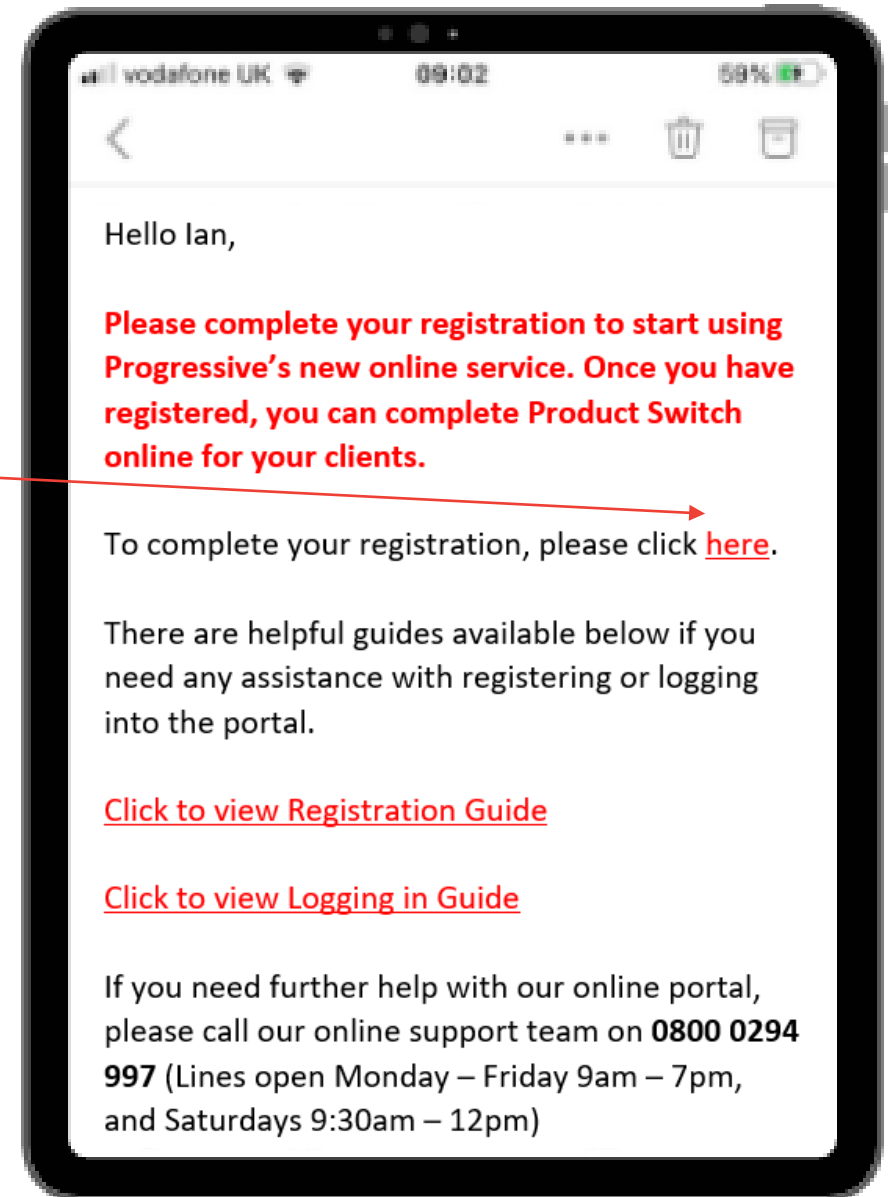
vodafone UK 09:02 59%

Hello Ian,

Please complete your registration to start using Progressive's new online service. Once you have registered, you can complete Product Switch online for your clients.

To complete your registration, please click here.

There are helpful guides available below if you need any assistance with registering or logging into the portal.

Click to view Registration Guide

Click to view Logging in Guide

If you need further help with our online portal, please call our online support team on **0800 0294 997** (Lines open Monday – Friday 9am – 7pm, and Saturdays 9:30am – 12pm)